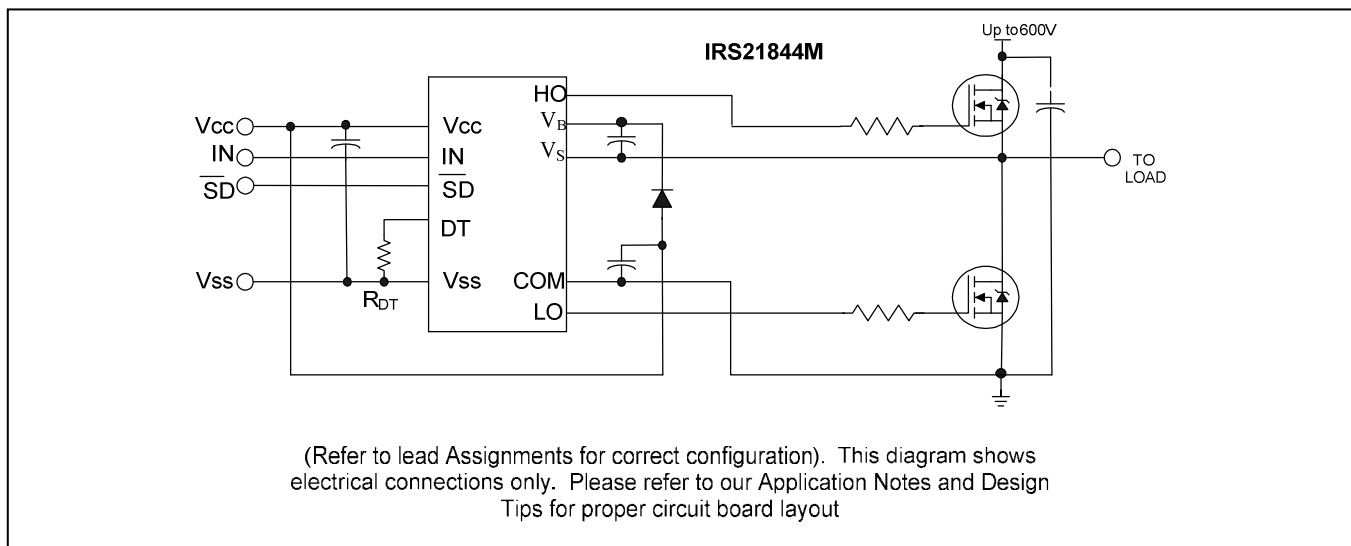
Up to600V

IRS21844M

HO

Vcc

Vcc

$V_B$

IN

IN

$V_S$

TO LOAD

$\overline{SD}$

$\overline{SD}$

DT

Vss

Vss

COM

$R_{DT}$

LO

(Refer to lead Assignments for correct configuration). This diagram shows electrical connections only. Please refer to our Application Notes and Design Tips for proper circuit board layout